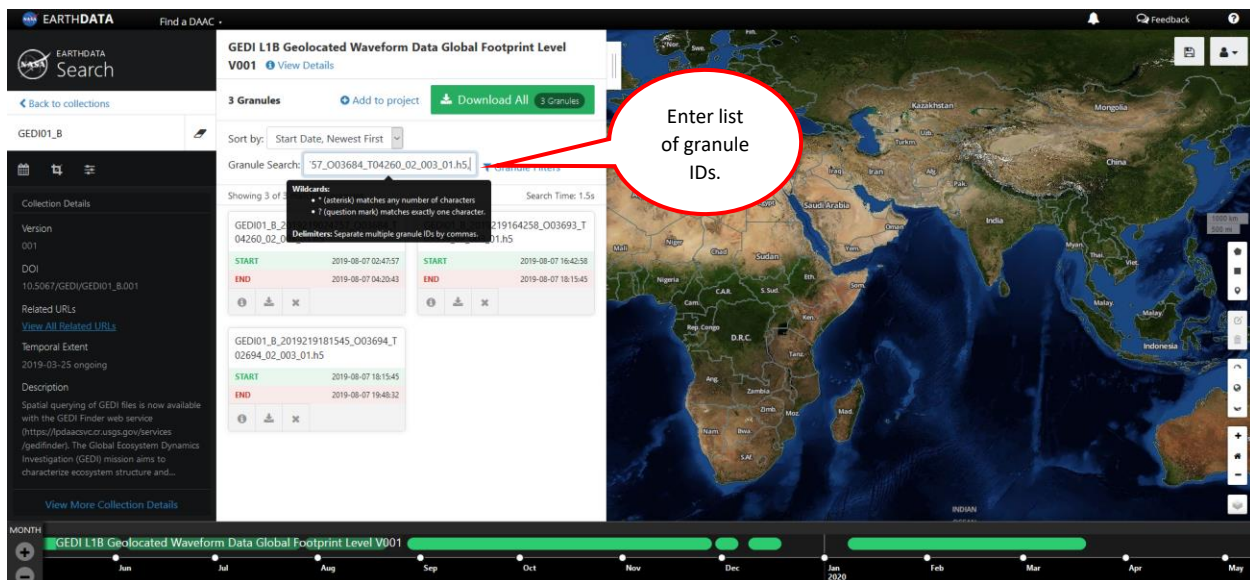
EARTHDATA Find a DAAC

Feedback

EARTHDATA Search

< Back to collections

GEDI01_B

Collection Details

Version
001

DOI
10.5067/GEDI/GEDI01_B.001

Related URLs
View All Related URLs

Temporal Extent
2019-03-25 ongoing

Description
Spatial querying of GEDI files is now available with the GEDI Finder web service (https://lpdaacsvc.cr.usgs.gov/services/gedifinder). The Global Ecosystem Dynamics Investigation (GEDI) mission aims to characterize ecosystem structure and...

View More Collection Details

GEDI L1B Geolocated Waveform Data Global Footprint Level V001 View Details

3 Granules Add to project Download All 3 Granules

Sort by: Start Date, Newest First

Granule Search: '57_O03684_T04260_02_003_01.h5, Granule Filters

Showing 3 of 3 Search Time: 1.5s

Wildcards:
• * (asterisk) matches any number of characters
• ? (question mark) matches exactly one character.
Delimiters: Separate multiple granule IDs by commas.

GEDI01_B_2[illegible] 04260_02_0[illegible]
START 2019-08-07 02:47:57
END 2019-08-07 04:20:43

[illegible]219164258_O03693_T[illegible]01.h5
START 2019-08-07 16:42:58
END 2019-08-07 18:15:45

GEDI01_B_2019219181545_O03694_T02694_02_003_01.h5
START 2019-08-07 18:15:45
END 2019-08-07 19:48:32

Enter list of granule IDs.

Kazakhstan Mongolia Turkey Iran China Iraq Saudi Arabia India Oman Yemen Mali Niger Chad Sudan Eth. S. Sud Nigeria C.A.R. Cam. Som. Rep. Congo D.R.C. Tanz. Ang. Zambia Zimb. Moz. Mad. Nam. Bwa S.Af. Myan. Thai. Viet. Malay. Malays. Indonesia INDIAN

1000 km
500 mi

MONTH
GEDI L1B Geolocated Waveform Data Global Footprint Level V001
Jun Jul Aug Sep Oct Nov Dec Jan 2020 Feb Mar Apr May